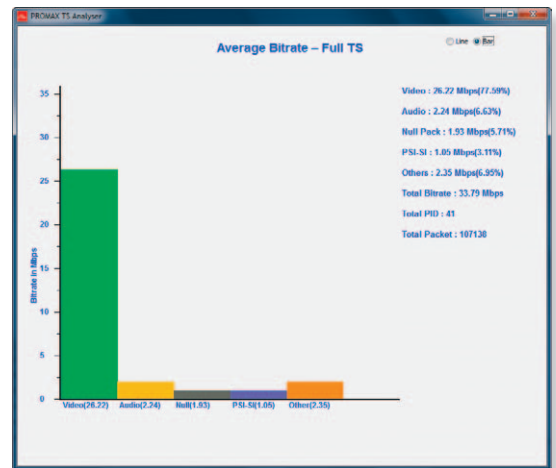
PROMAX TS Analyser

Average Bitrate – Full TS

Line Bar

35
30
25
20
15
10
5
0

Bitrate in Mbps

Video(26.22) Audio(2.24) Null(1.93) PSI-SI(1.05) Other(2.35)

Video : 26.22 Mbps(77.59%)
Audio : 2.24 Mbps(6.63%)
Null Pack : 1.93 Mbps(5.71%)
PSI-SI : 1.05 Mbps(3.11%)
Others : 2.35 Mbps(6.95%)
Total Bitrate : 33.79 Mbps
Total PID : 41
Total Packet : 107130